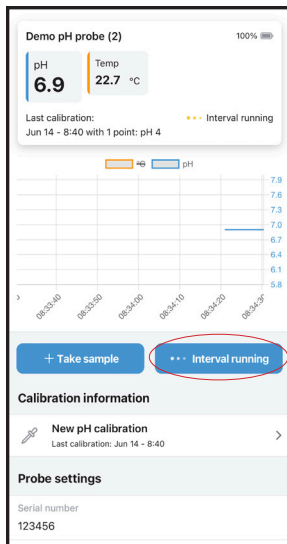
Demo pH probe (2)

100%

pH
6.9

Temp
22.7 °C

Last calibration:
Jun 14 - 8:40 with 1 point: pH 4

Interval running

°C pH

7.9
7.6
7.3
7.0
6.7
6.4
6.1
5.8

08:33:40
08:33:50
08:34:00
08:34:10
08:34:20
08:34:30

+ Take sample

Interval running

Calibration information

New pH calibration
Last calibration: Jun 14 - 8:40

Probe settings

Serial number
123456